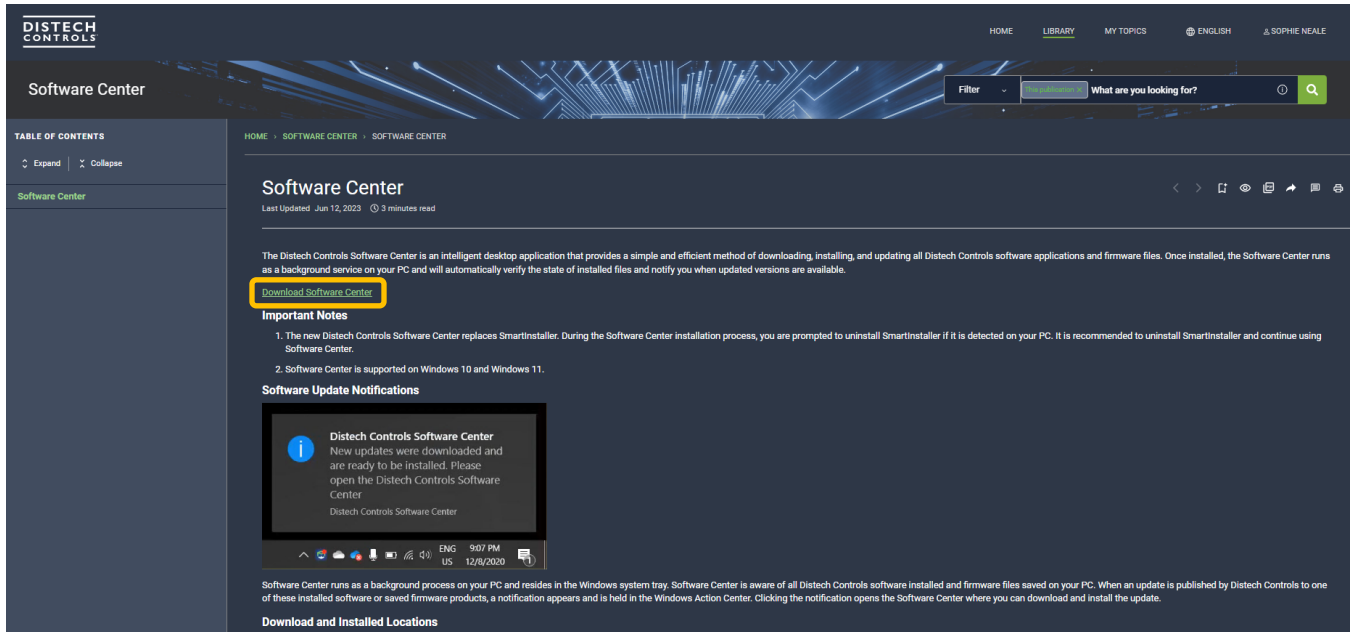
DISTECH CONTROLS

HOME LIBRARY MY TOPICS ENGLISH SOPHIE NEALE

Software Center

Filter This publication × What are you looking for?

TABLE OF CONTENTS

Expand Collapse

Software Center

HOME › SOFTWARE CENTER › SOFTWARE CENTER

Software Center

Last Updated Jun 12, 2023 3 minutes read

The Distech Controls Software Center is an intelligent desktop application that provides a simple and efficient method of downloading, installing, and updating all Distech Controls software applications and firmware files. Once installed, the Software Center runs as a background service on your PC and will automatically verify the state of installed files and notify you when updated versions are available.

Download Software Center

Important Notes

1. The new Distech Controls Software Center replaces SmartInstaller. During the Software Center installation process, you are prompted to uninstall SmartInstaller if it is detected on your PC. It is recommended to uninstall SmartInstaller and continue using Software Center.

2. Software Center is supported on Windows 10 and Windows 11.

Software Update Notifications

Distech Controls Software Center
New updates were downloaded and are ready to be installed. Please open the Distech Controls Software Center
Distech Controls Software Center

ENG US 9:07 PM 12/8/2020

Software Center runs as a background process on your PC and resides in the Windows system tray. Software Center is aware of all Distech Controls software installed and firmware files saved on your PC. When an update is published by Distech Controls to one of these installed software or saved firmware products, a notification appears and is held in the Windows Action Center. Clicking the notification opens the Software Center where you can download and install the update.

Download and Installed Locations